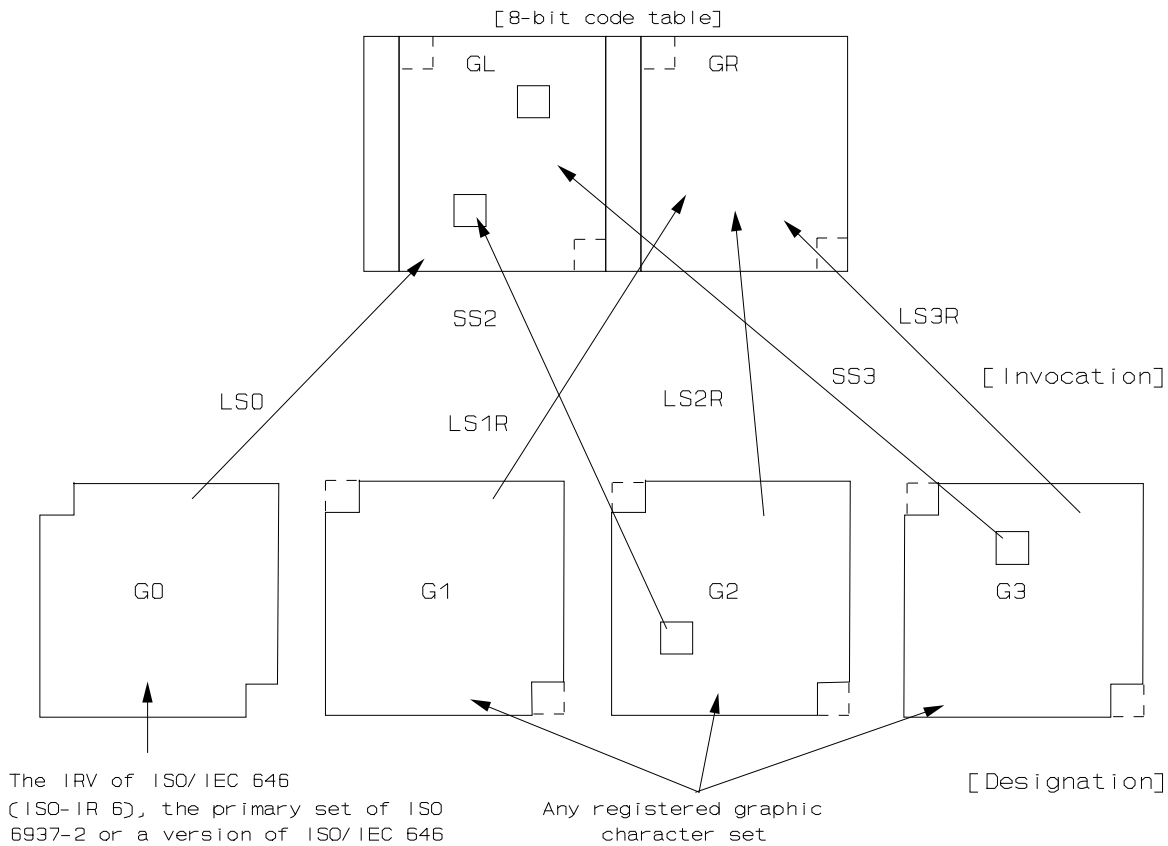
[8-bit code table]

GL

GR

SS2

LS3R

SS3

[Invocation]

LS0

LS2R

LS1R

G0

G1

G2

G3

The IRV of ISO/IEC 646 (ISO-IR 6), the primary set of ISO 6937-2 or a version of ISO/IEC 646

Any registered graphic character set

[Designation]